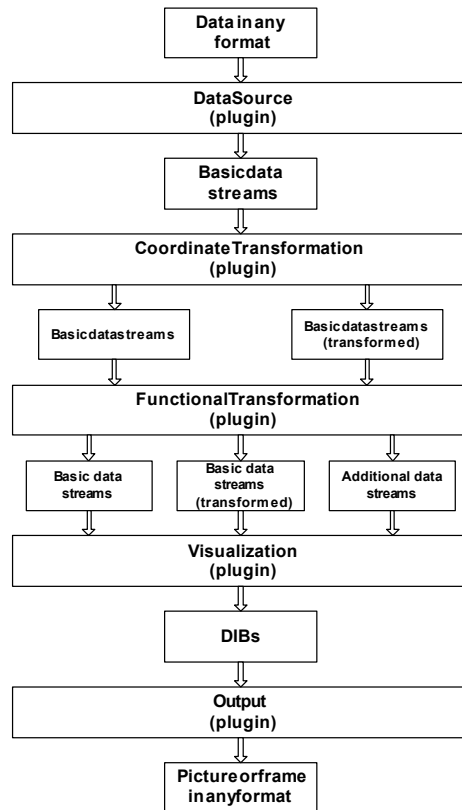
Data in any format

DataSource (plugin)

Basicdata streams

CoordinateTransformation (plugin)

Basicdatastreams

Basicdatastreams (transformed)

FunctionalTransformation (plugin)

Basic data streams

Basic data streams (transformed)

Additional data streams

Visualization (plugin)

DIBs

Output (plugin)

Pictureorframe inanyformat